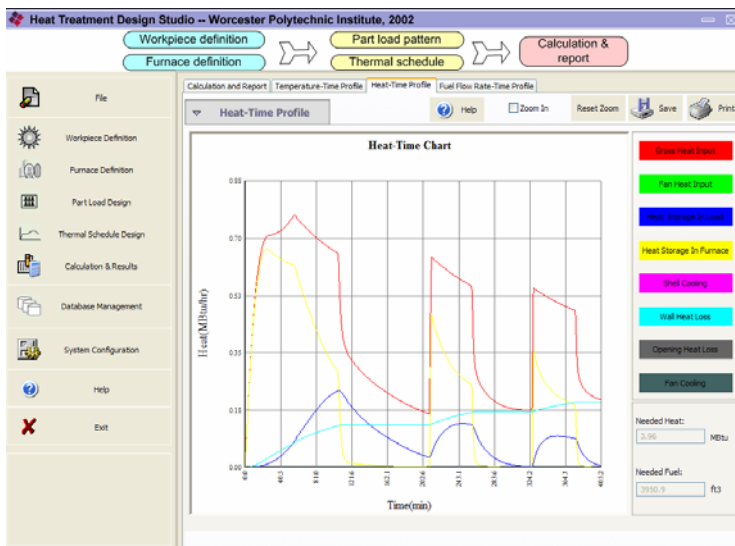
Heat Treatment Design Studio -- Worcester Polytechnic Institute, 2002

Workpiece definition
Furnace definition
Part load pattern
Thermal schedule
Calculation & report

File
Workpiece Definition
Furnace Definition
Part Load Design
Thermal Schedule Design
Calculation & Results
Database Management
System Configuration
Help
Exit

Calculation and Report | Temperature-Time Profile | Heat-Time Profile | Fuel Flow Rate-Time Profile

Heat-Time Profile
Help
Zoom In
Reset Zoom
Save
Print

Heat-Time Chart

Heat(MBtu/hr)
0.88
0.70
0.53
0.35
0.18
0.00

0.0
40.5
81.0
121.6
162.1
202.6
243.1
283.6
324.2
364.7
405.2

Time(min)

Gross Heat Input
Fan Heat Input
Heat Storage In Load
Heat Storage In Furnace
Shell Cooling
Wall Heat Loss
Opening Heat Loss
Fan Cooling

Needed Heat:
3.99
MBtu

Needed Fuel:
3950.9
ft3